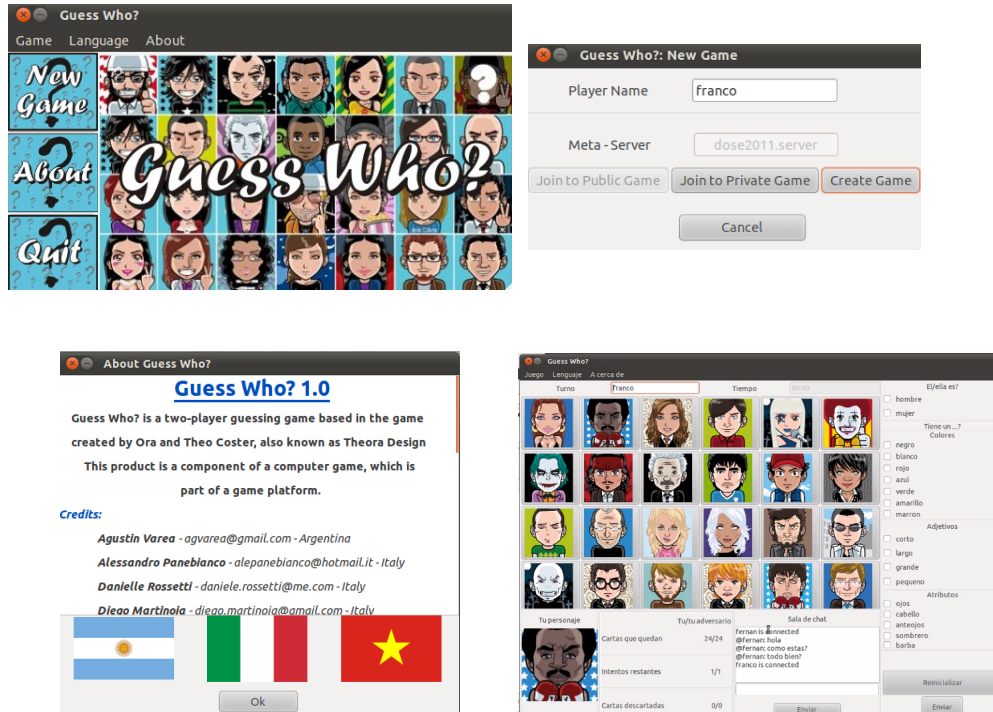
Guess Who?

Game Language About

New Game

About

Quit

Guess Who?

Guess Who?: New Game

Player Name franco

Meta - Server dose2011.server

Join to Public Game Join to Private Game Create Game

Cancel

About Guess Who?

Guess Who? 1.0

Guess Who? is a two-player guessing game based in the game created by Ora and Theo Coster, also known as Theora Design

This product is a component of a computer game, which is part of a game platform.

Credits:

Agustin Varea - agvarea@gmail.com - Argentina

Alessandro Panebianco - alepanebianco@hotmail.it - Italy

Danielle Rossetti - daniele.rossetti@me.com - Italy

Diego Martinoia - diego.martinoia@gmail.com - Italy

Ok

Guess Who?

Juego Lenguaje A cerca de

Turno franco Tiempo 00:00

El/ella es?

hombre

mujer

Tiene un ...?

Colores

negro

blanco

rojo

azul

verde

amarillo

marron

Adjetivos

corto

largo

grande

pequeno

Atributos

ojos

cabello

anteojos

sombrero

barba

Tu personaje

Tu/tu adversario

Cartas que quedan 24/24

Intentos restantes 1/1

Cartas descartadas 0/0

Sala de chat

fernan is connected
@fernan: hola
@fernan: como estas?
@fernan: todo bien?
franco is connected

Enviar

Reinicializar

Enviar